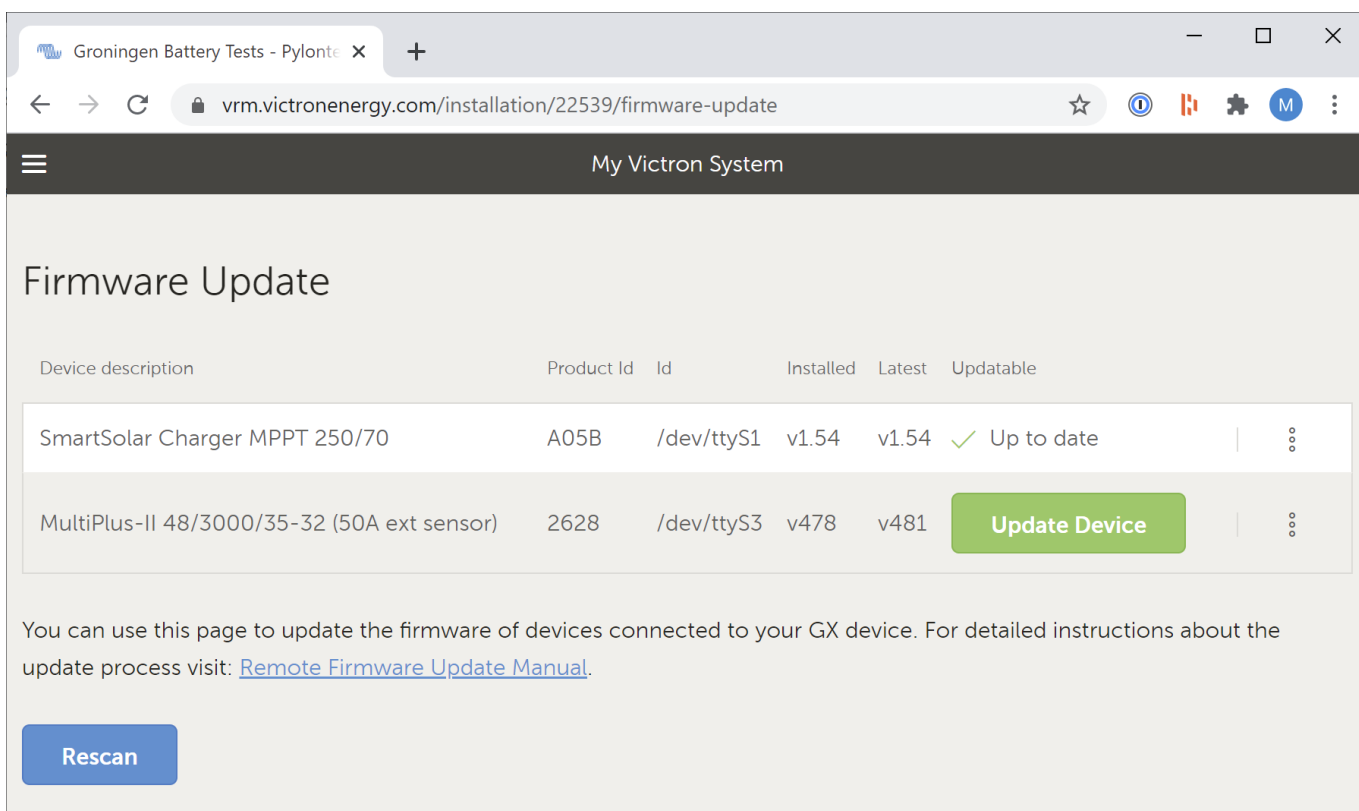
Groningen Battery Tests - Pylonte ×

+

vrm.victronenergy.com/installation/22539/firmware-update

M

My Victron System

Firmware Update

| Device description | Product Id | Id | Installed | Latest | Updatable |
|---|---|---|---|---|---|
| SmartSolar Charger MPPT 250/70 | A05B | /dev/ttyS1 | v1.54 | v1.54 | Up to date |
| MultiPlus-II 48/3000/35-32 (50A ext sensor) | 2628 | /dev/ttyS3 | v478 | v481 | Update Device |

You can use this page to update the firmware of devices connected to your GX device. For detailed instructions about the update process visit: Remote Firmware Update Manual.

Rescan